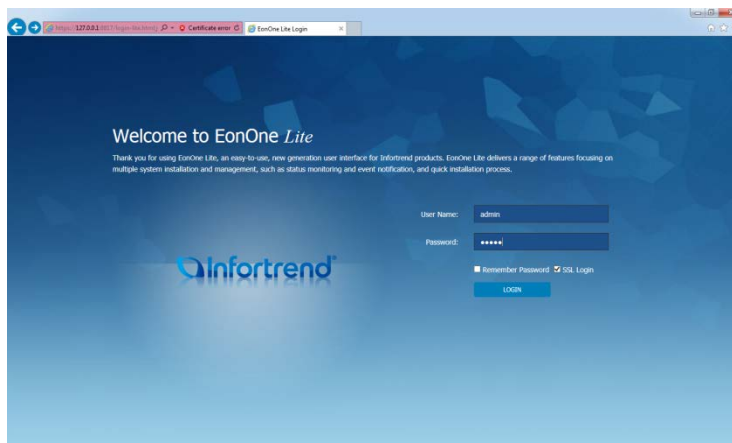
https://127.0.0.1:8817/login-lite.html | Certificate error | EonOne Lite Login

Welcome to EonOne Lite

Thank you for using EonOne Lite, an easy-to-use, new generation user interface for Infortrend products. EonOne Lite delivers a range of features focusing on multiple system installation and management, such as status monitoring and event notification, and quick installation process.

Infortrend

User Name: admin

Password: •••••

Remember Password SSL Login

LOGIN